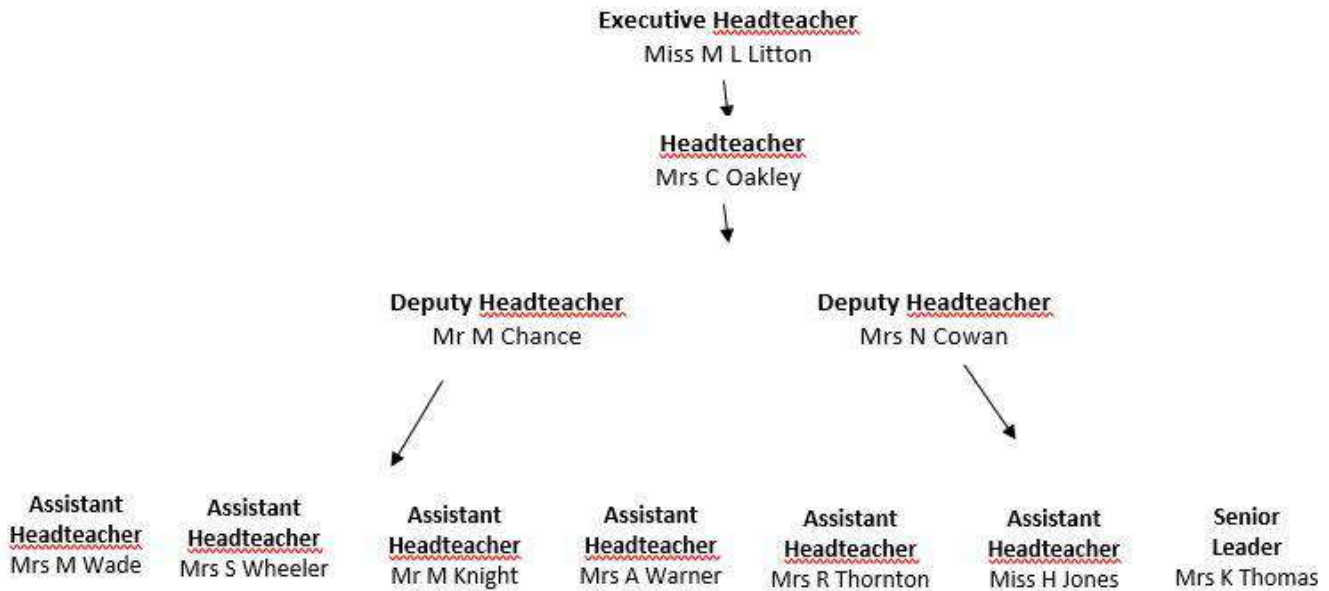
**Executive Headteacher**
Miss M L Litton

**Headteacher**
Mrs C Oakley

**Deputy Headteacher**
Mr M Chance

**Deputy Headteacher**
Mrs N Cowan

**Assistant Headteacher**
Mrs M Wade

**Assistant Headteacher**
Mrs S Wheeler

**Assistant Headteacher**
Mr M Knight

**Assistant Headteacher**
Mrs A Warner

**Assistant Headteacher**
Mrs R Thornton

**Assistant Headteacher**
Miss H Jones

**Senior Leader**
Mrs K Thomas